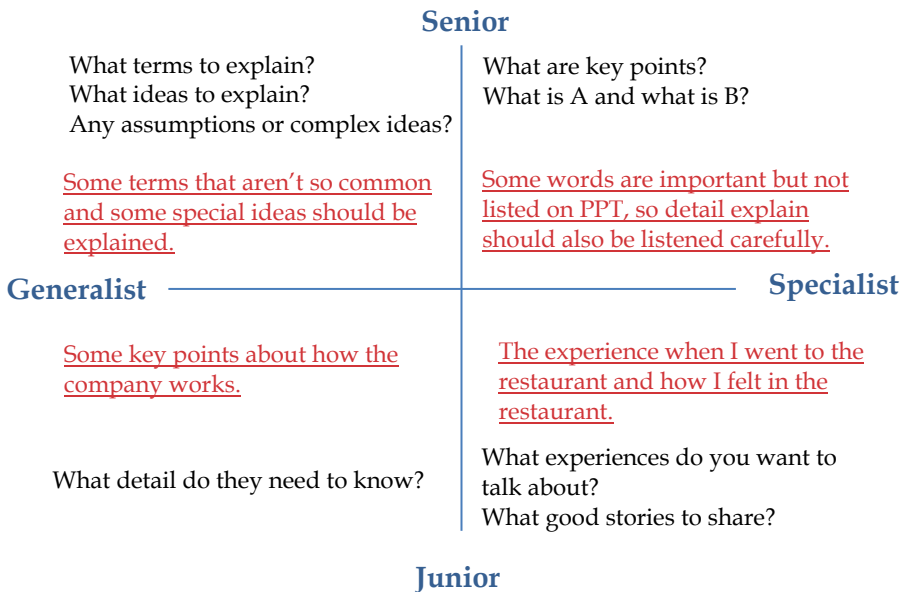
Senior

What terms to explain?
What ideas to explain?
Any assumptions or complex ideas?

Some terms that aren't so common and some special ideas should be explained.

What are key points?
What is A and what is B?

Some words are important but not listed on PPT, so detail explain should also be listened carefully.

Generalist

Specialist

Some key points about how the company works.

What detail do they need to know?

The experience when I went to the restaurant and how I felt in the restaurant.

What experiences do you want to talk about?
What good stories to share?

Junior